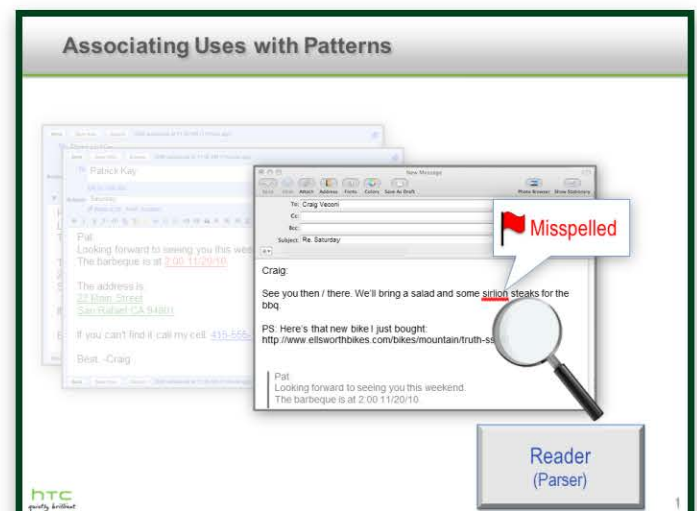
Associating Uses with Patterns

Patrick Kay

Subject: Saturday

Pat:
Looking forward to seeing you this wee
The barbeque is at 2:00 11/20/10

The address is
22 Main Street
San Rafael CA 94901

If you can't find it call my cell: 415-555-

Best, -Craig

New Message

Send Chat Attach Address Fonts Colors Save As Draft Photo Browser Show Stationery

To: Craig Veconi
Cc:
Bcc:
Subject: Re: Saturday

Misspelled

Craig:

See you then / there. We'll bring a salad and some sirlion steaks for the bbq.

PS: Here's that new bike I just bought: http://www.ellsworthbikes.com/bikes/mountain/truth-ss

Pat
Looking forward to seeing you this weekend.
The barbeque is at 2:00 11/20/10

Reader
(Parser)

htc
quietly brilliant

1